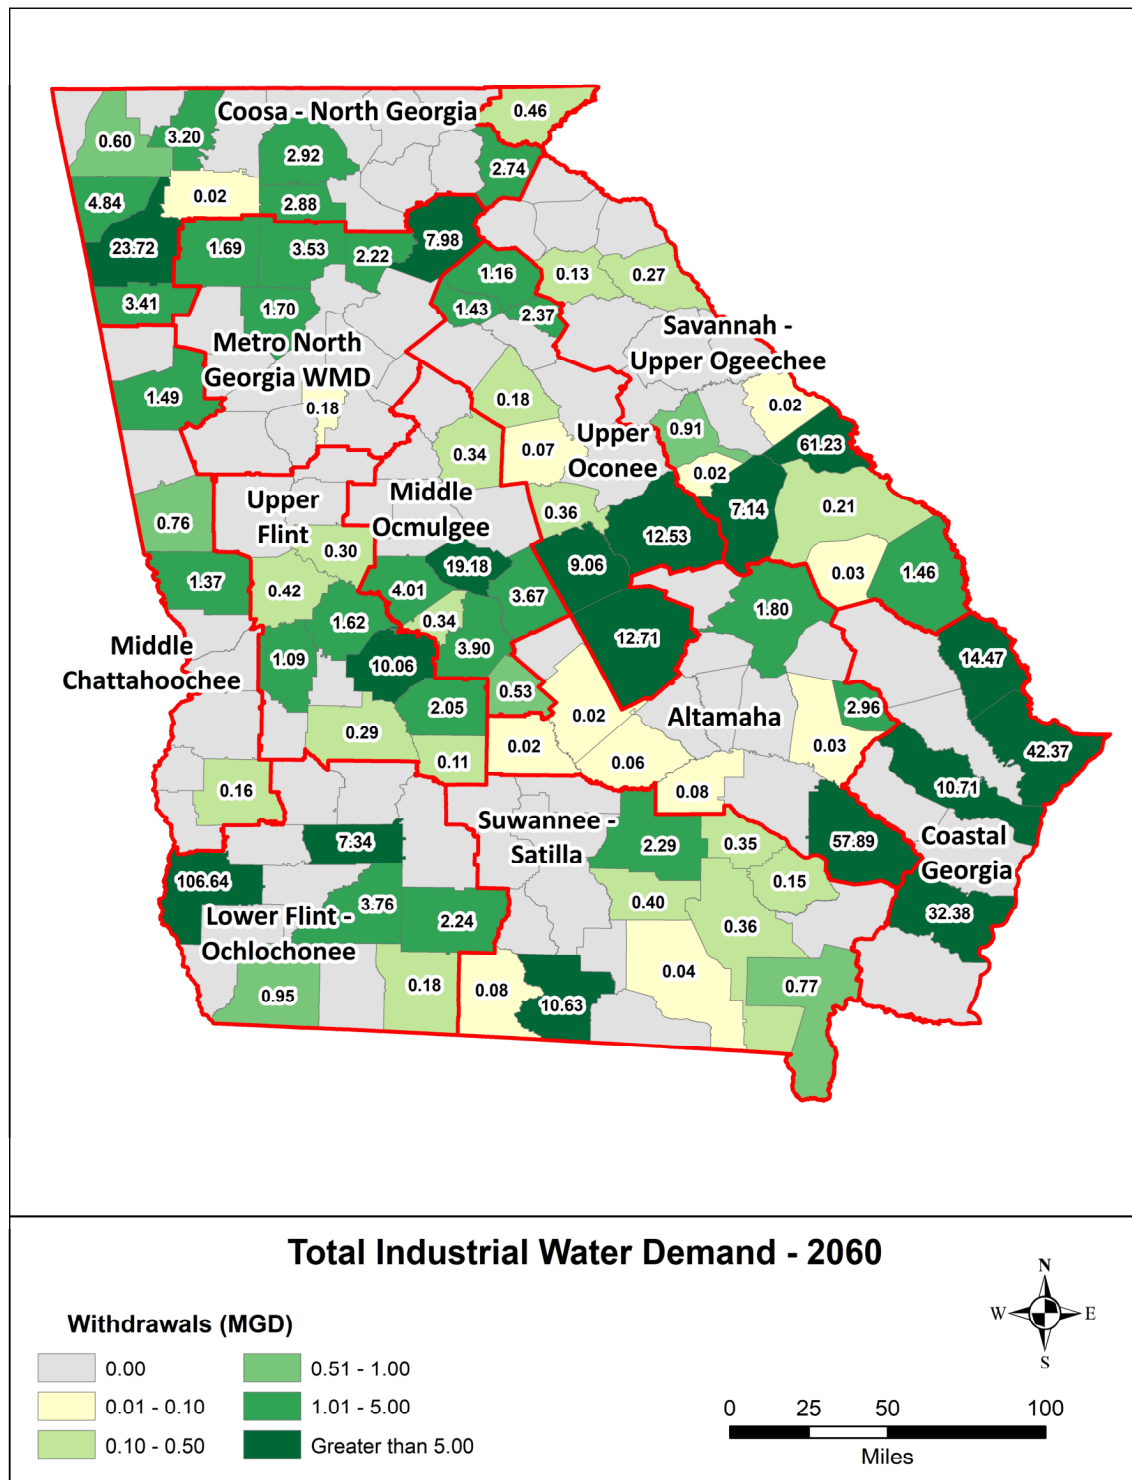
Coosa - North Georgia
0.46
0.60
3.20
2.92
2.74
4.84
0.02
2.88
23.72
1.69
3.53
2.22
7.98
1.16
0.13
0.27
3.41
1.70
1.43
2.37
Savannah - Upper Ogeechee
Metro North Georgia WMD
1.49
0.18
0.18
0.02
Upper Oconee
0.91
61.23
0.34
0.07
0.02
Upper Flint
Middle Ocmulgee
0.76
0.36
7.14
0.21
12.53
0.30
19.18
9.06
1.37
0.42
4.01
3.67
0.03
1.46
1.62
0.34
1.80
12.71
Middle Chattahoochee
1.09
10.06
3.90
14.47
0.53
2.05
0.02
Altamaha
2.96
0.29
0.02
0.03
42.37
0.11
0.06
0.16
0.08
10.71
Suwannee - Satilla
7.34
2.29
0.35
57.89
Coastal Georgia
0.15
106.64
Lower Flint - Ochlochonee
3.76
2.24
0.40
32.38
0.36
0.04
0.95
0.18
0.08
10.63
0.77

Total Industrial Water Demand - 2060

Withdrawals (MGD)
0.00
0.01 - 0.10
0.10 - 0.50
0.51 - 1.00
1.01 - 5.00
Greater than 5.00

N
W
E
S

0 25 50 100
Miles